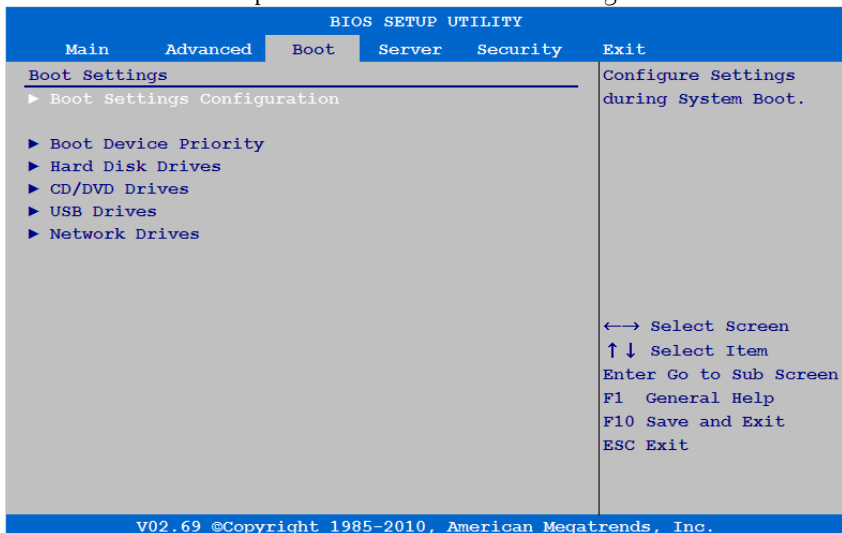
BIOS SETUP UTILITY

Main Advanced Boot Server Security Exit

Boot Settings

► Boot Settings Configuration

► Boot Device Priority
► Hard Disk Drives
► CD/DVD Drives
► USB Drives
► Network Drives

Configure Settings during System Boot.

←→ Select Screen
↑↓ Select Item
Enter Go to Sub Screen
F1 General Help
F10 Save and Exit
ESC Exit

V02.69 ©Copyright 1985-2010, American Megatrends, Inc.